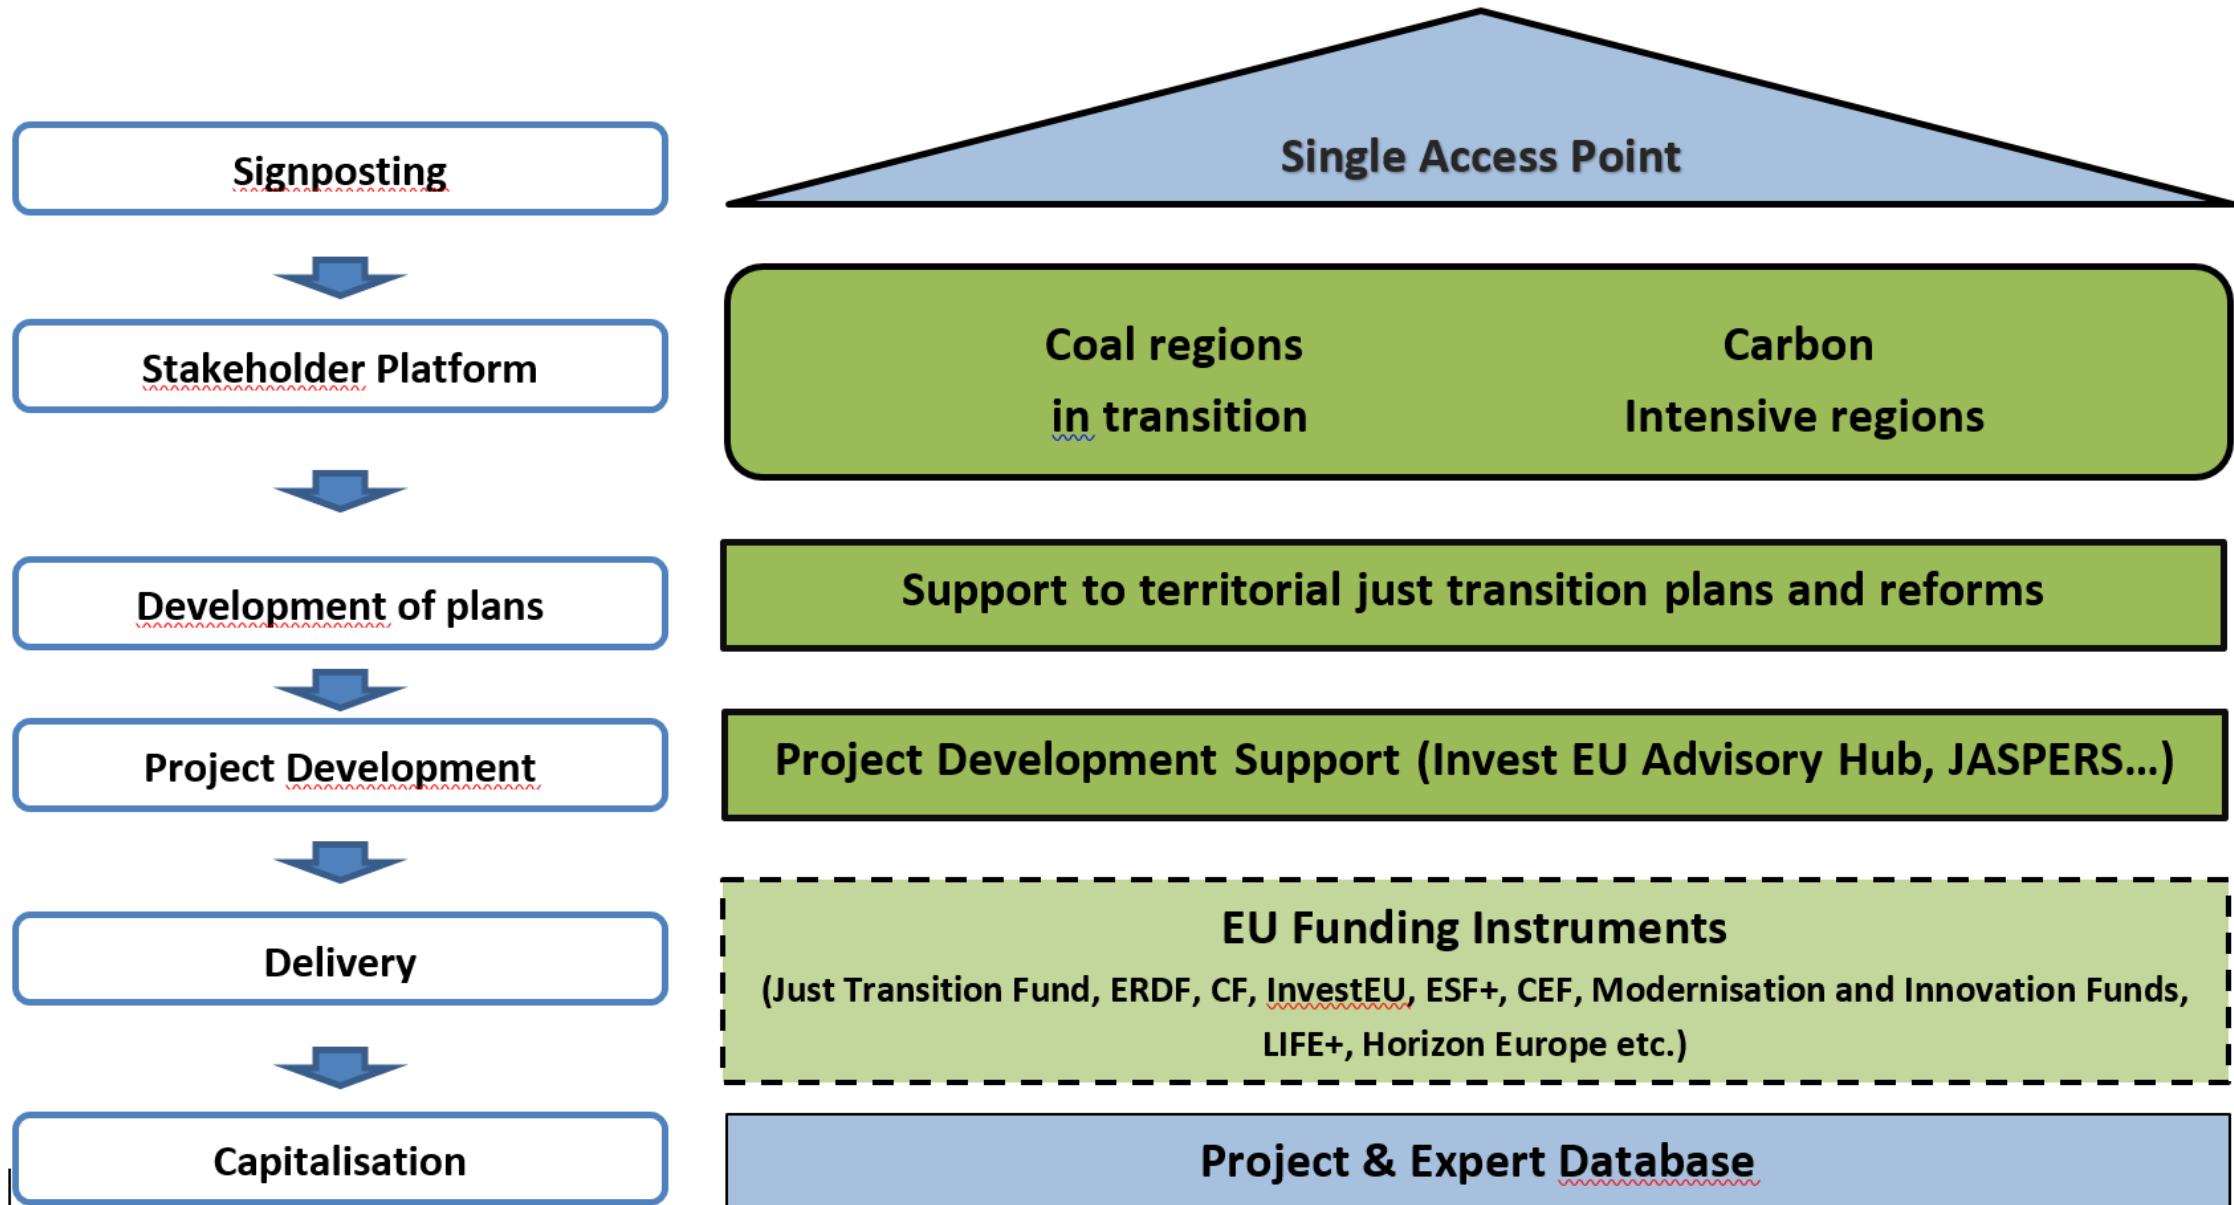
Signposting

Stakeholder Platform

Development of plans

Project Development

Delivery

Capitalisation

Single Access Point

Coal regions in transition

Carbon Intensive regions

Support to territorial just transition plans and reforms

Project Development Support (Invest EU Advisory Hub, JASPERS…)

EU Funding Instruments

(Just Transition Fund, ERDF, CF, InvestEU, ESF+, CEF, Modernisation and Innovation Funds, LIFE+, Horizon Europe etc.)

Project & Expert Database